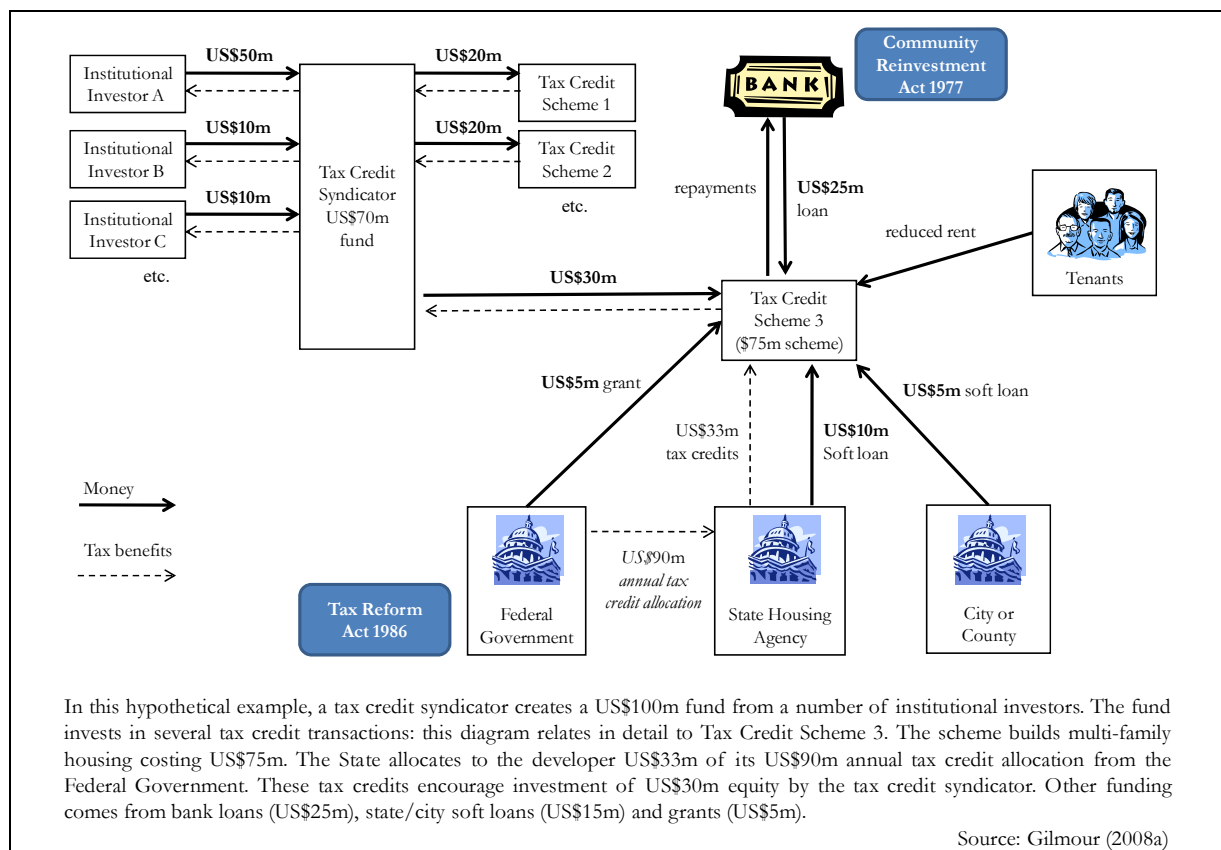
Institutional Investor A

US$50m

Institutional Investor B

US$10m

Institutional Investor C

US$10m

etc.

Tax Credit Syndicator US$70m fund

US$20m

Tax Credit Scheme 1

US$20m

Tax Credit Scheme 2

etc.

BANK

Community Reinvestment Act 1977

repayments

US$25m loan

reduced rent

Tenants

US$30m

Tax Credit Scheme 3 ($75m scheme)

US$5m grant

US$33m tax credits

US$10m Soft loan

US$5m soft loan

Money

Tax benefits

Federal Government

US$90m annual tax credit allocation

State Housing Agency

City or County

Tax Reform Act 1986

In this hypothetical example, a tax credit syndicator creates a US$100m fund from a number of institutional investors. The fund invests in several tax credit transactions: this diagram relates in detail to Tax Credit Scheme 3. The scheme builds multi-family housing costing US$75m. The State allocates to the developer US$33m of its US$90m annual tax credit allocation from the Federal Government. These tax credits encourage investment of US$30m equity by the tax credit syndicator. Other funding comes from bank loans (US$25m), state/city soft loans (US$15m) and grants (US$5m).

Source: Gilmour (2008a)